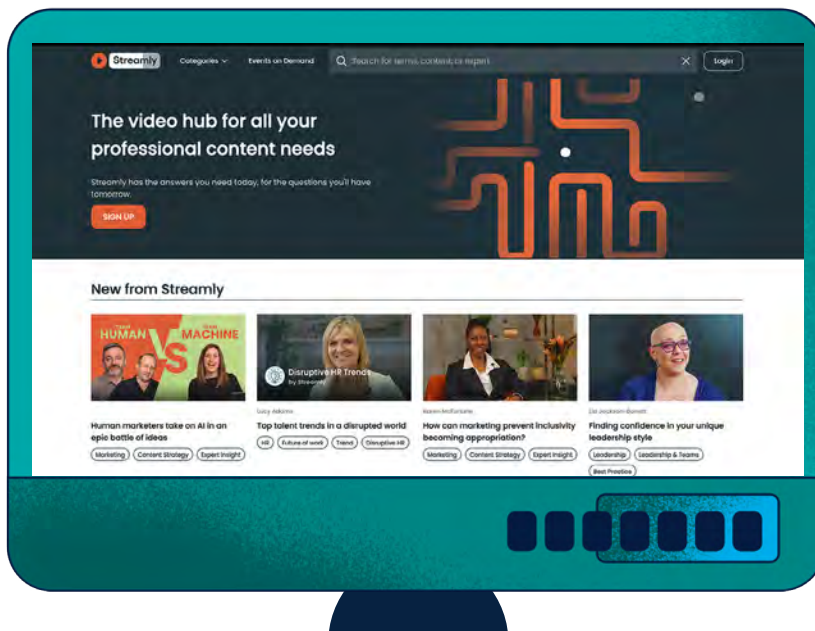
Streamly Categories Events on Demand Search for terms, content or expert Login

The video hub for all your professional content needs

Streamly has the answers you need today, for the questions you'll have tomorrow.

SIGN UP

New from Streamly

HUMAN VS MACHINE

Human marketers take on AI in an epic battle of ideas

Marketing Content Strategy Expert Insight

Disruptive HR Trends by Streamly

Lucy Adams

Top talent trends in a disrupted world

HR Future of work Trend Disruptive HR

Naomi McFarlane

How can marketing prevent inclusivity becoming appropriation?

Marketing Content Strategy Expert Insight

Dr Jackson Barrett

Finding confidence in your unique leadership style

Leadership Leadership & Teams Best Practice